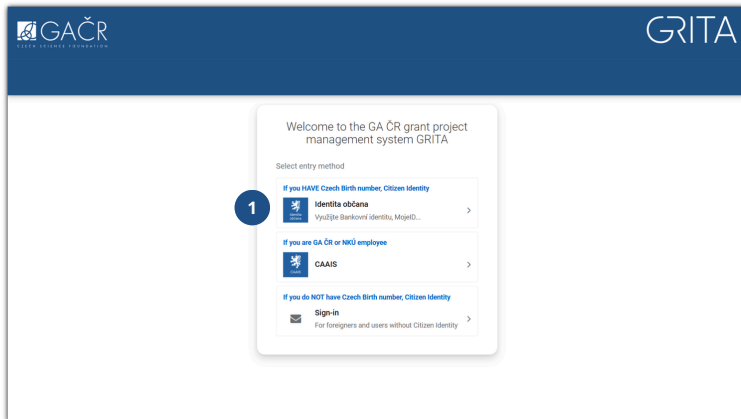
GAČR
CZECH SCIENCE FOUNDATION

GRITA

Welcome to the GA ČR grant project management system GRITA

Select entry method

If you HAVE Czech Birth number, Citizen Identity

1

Identita občana
Identita občana
Využijte Bankovní identitu, MojeID...

If you are GA ČR or NKÚ employee

CAAIS
CAAIS

If you do NOT have Czech Birth number, Citizen Identity

Sign-in
For foreigners and users without Citizen Identity